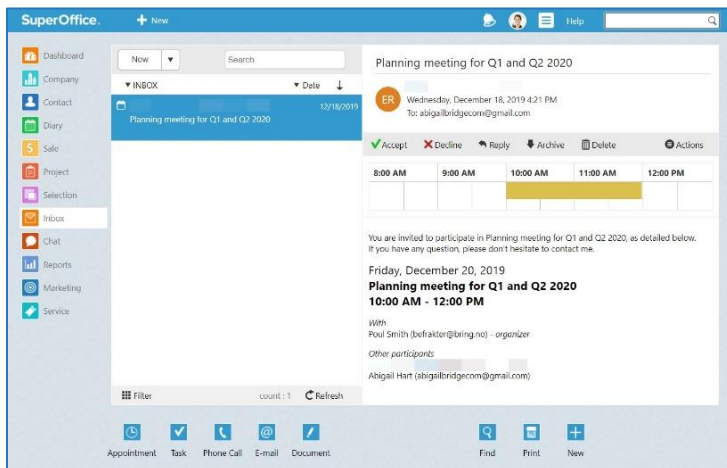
SuperOffice. + New Help

Dashboard
Company
Contact
Diary
Sale
Project
Selection
Inbox
Chat
Reports
Marketing
Service

Now ▾ Search
▾ INBOX ▾ Date ↓

12/18/2019
Planning meeting for Q1 and Q2 2020

Filter count : 1 Refresh

Planning meeting for Q1 and Q2 2020

ER Wednesday, December 18, 2019 4:21 PM
To: abigailbridgecom@gmail.com

Accept Decline Reply Archive Delete Actions

| 8:00 AM | 9:00 AM | 10:00 AM | 11:00 AM | 12:00 PM |
|---|---|---|---|---|

You are invited to participate in Planning meeting for Q1 and Q2 2020, as detailed below. If you have any question, please don't hesitate to contact me.

Friday, December 20, 2019
Planning meeting for Q1 and Q2 2020
10:00 AM - 12:00 PM

With
Poul Smith (befrakter@bring.no) - organizer

Other participants

Abigail Hart (abigailbridgecom@gmail.com)

Appointment Task Phone Call E-mail Document Find Print New